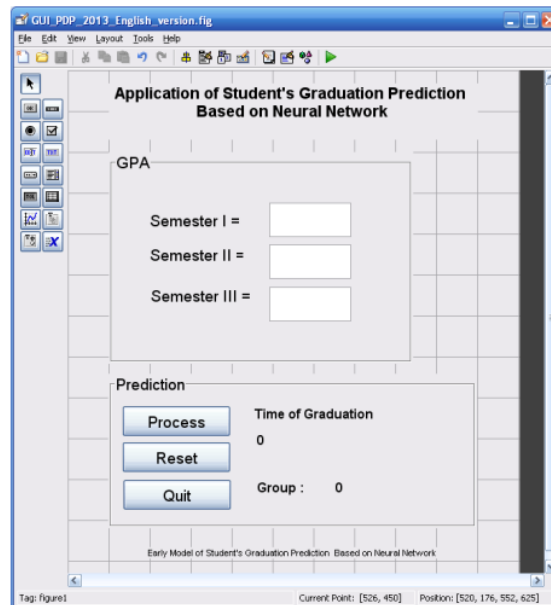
GUI_PDP_2013_English_version.fig

File Edit View Layout Tools Help

Application of Student's Graduation Prediction Based on Neural Network

GPA

Semester I =

Semester II =

Semester III =

Prediction

Process

Time of Graduation

0

Reset

Quit

Group : 0

Early Model of Student's Graduation Prediction Based on Neural Network

Tag: figure1

Current Point: [526, 450]

Position: [520, 176, 552, 625]